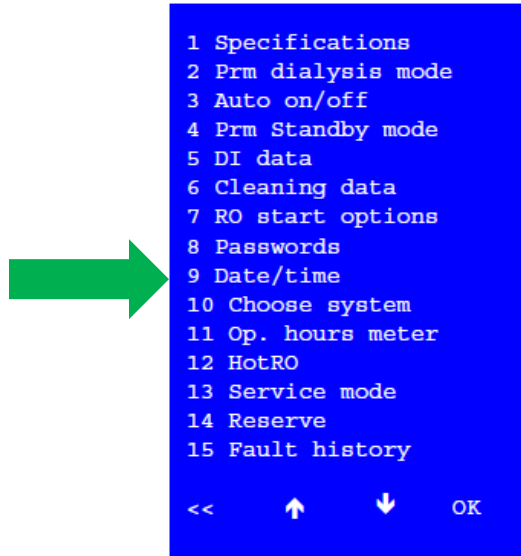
1 Specifications
2 Prm dialysis mode
3 Auto on/off
4 Prm Standby mode
5 DI data
6 Cleaning data
7 RO start options
8 Passwords
9 Date/time
10 Choose system
11 Op. hours meter
12 HotRO
13 Service mode
14 Reserve
15 Fault history

<< ↑ ↓ OK